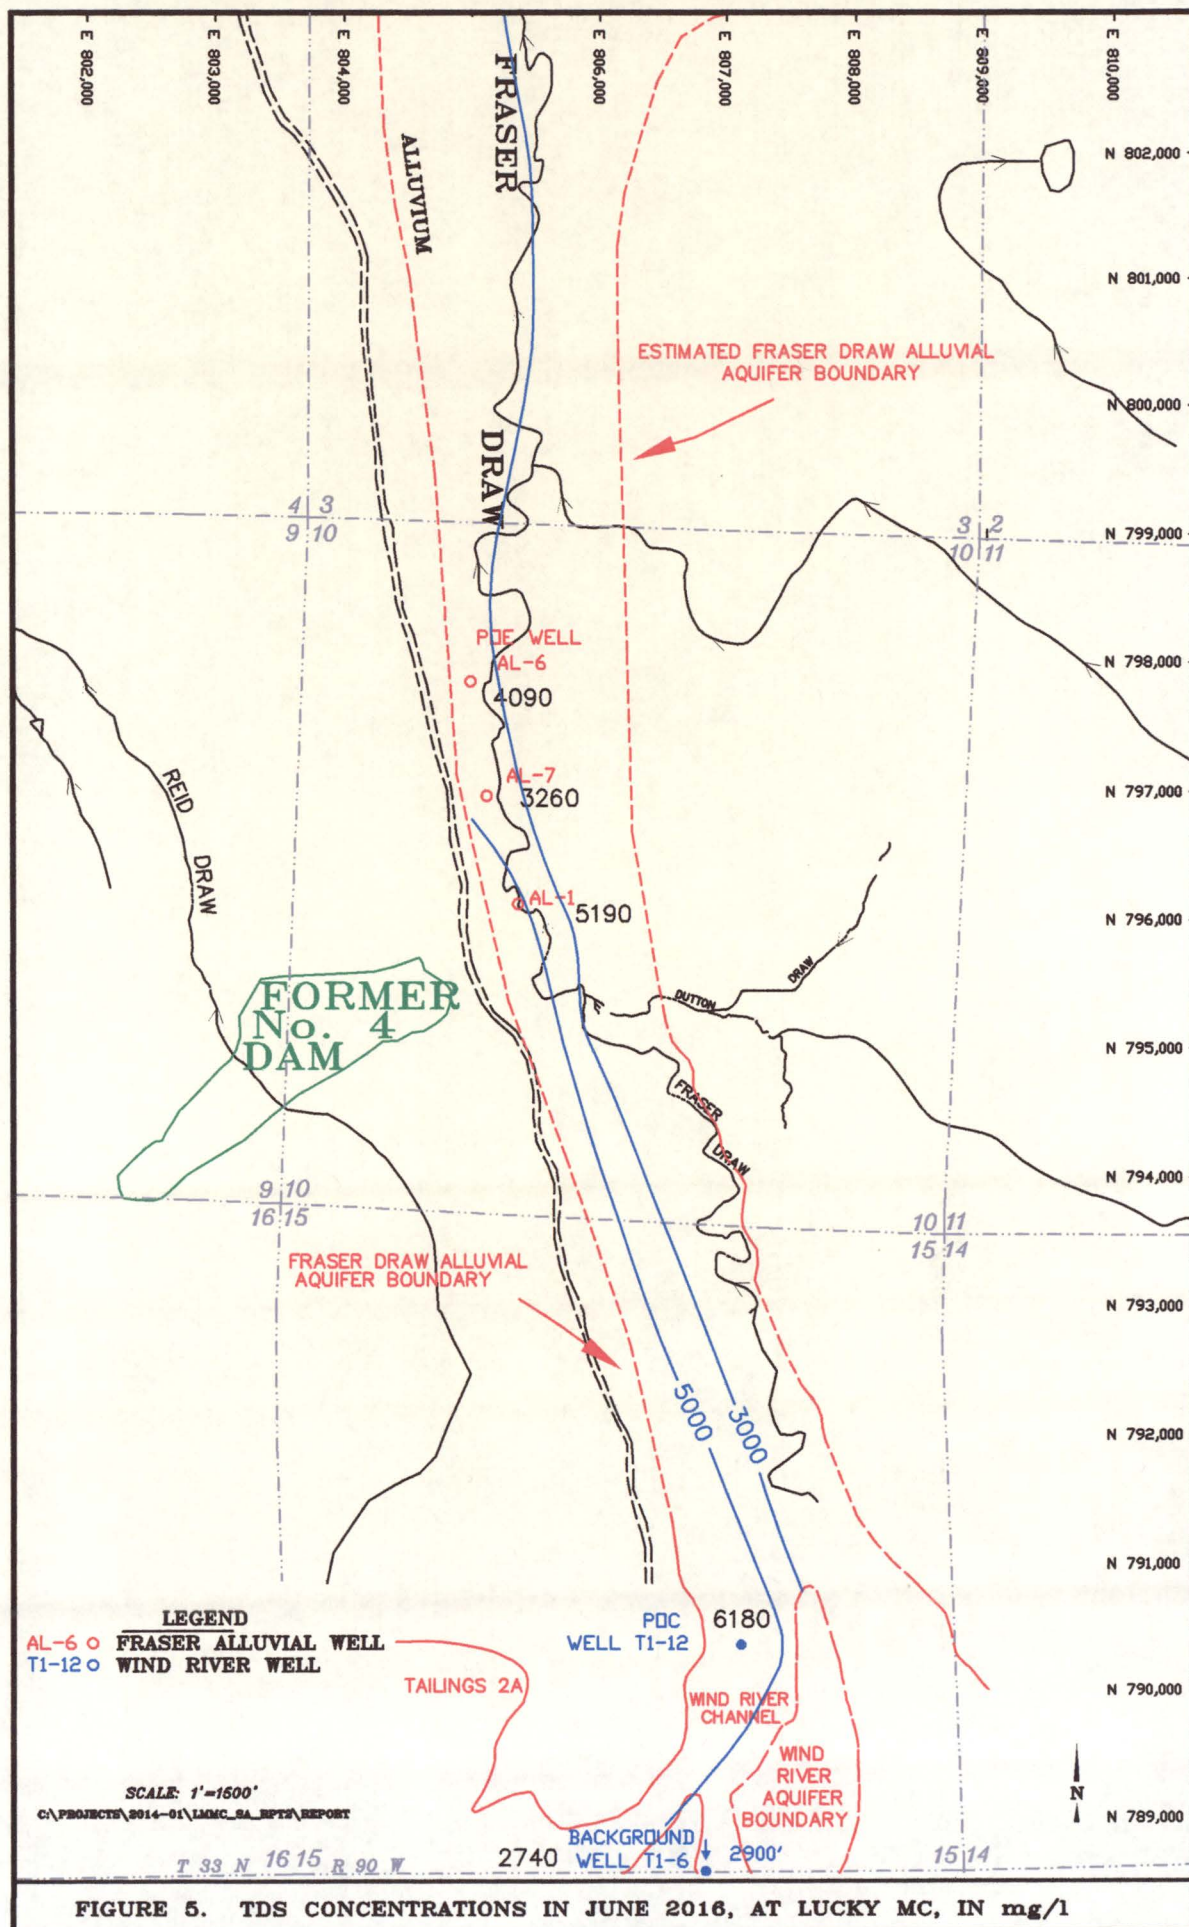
E 802,000
E 803,000
E 804,000
E 806,000
E 807,000
E 808,000
E 809,000
E 810,000

FRASER
ALLUVIUM
DRAW

N 802,000
N 801,000
N 800,000
N 799,000
N 798,000
N 797,000
N 796,000
N 795,000
N 794,000
N 793,000
N 792,000
N 791,000
N 790,000
N 789,000

ESTIMATED FRASER DRAW ALLUVIAL AQUIFER BOUNDARY

4 3
9 10

3 2
10 11

POE WELL
AL-6
4090

AL-7
3260

AL-1
5190

REID DRAW

FORMER No. 4 DAM

DUTTON DRAW

FRASER DRAW

9 10
16 15

10 11
15 14

FRASER DRAW ALLUVIAL AQUIFER BOUNDARY

5000
3000

LEGEND
AL-6 o FRASER ALLUVIAL WELL
T1-12 o WIND RIVER WELL

POC WELL T1-12
6180

TAILINGS 2A

WIND RIVER CHANNEL

WIND RIVER AQUIFER BOUNDARY

SCALE: 1"=1500'
C:\PROJECTS\2014-01\LMMC_SA_RPT2\REPORT

N

BACKGROUND WELL T1-6
2740
2900'

T 33 N 16 15 R 90 W
15 14

FIGURE 5. TDS CONCENTRATIONS IN JUNE 2016, AT LUCKY MC, IN mg/l